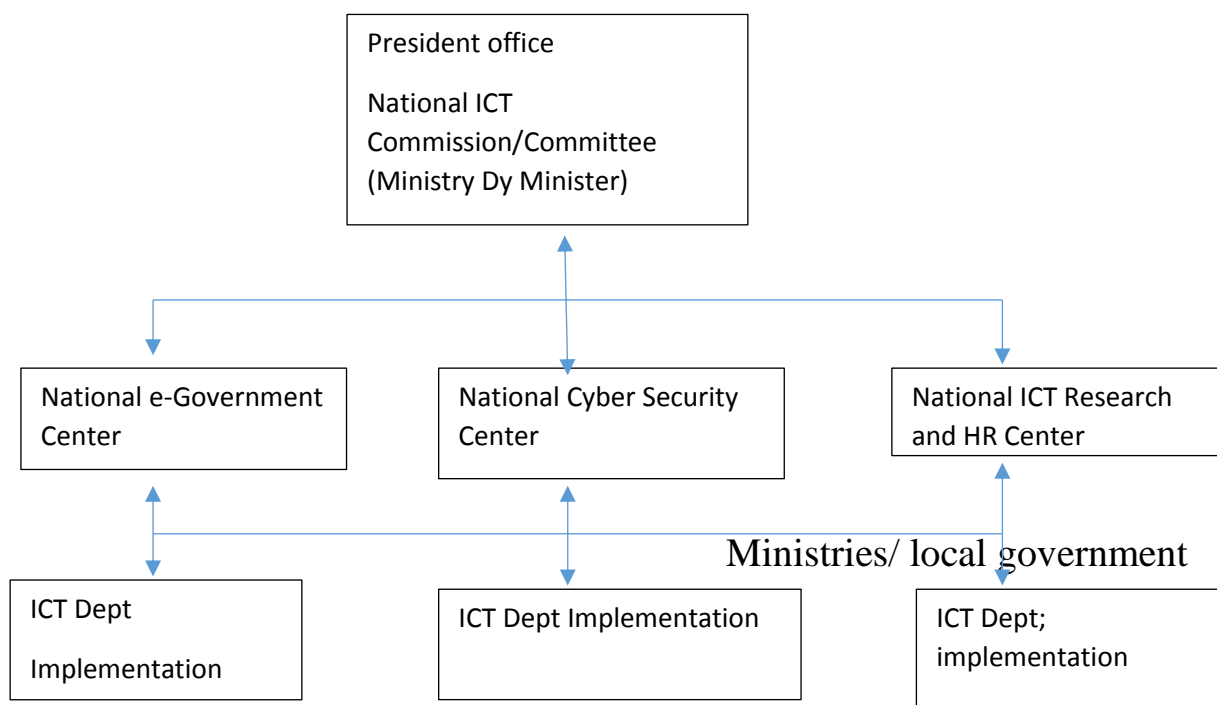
President office

National ICT Commission/Committee (Ministry Dy Minister)

National e-Government Center

National Cyber Security Center

National ICT Research and HR Center

Ministries/ local government

ICT Dept

Implementation

ICT Dept Implementation

ICT Dept; implementation